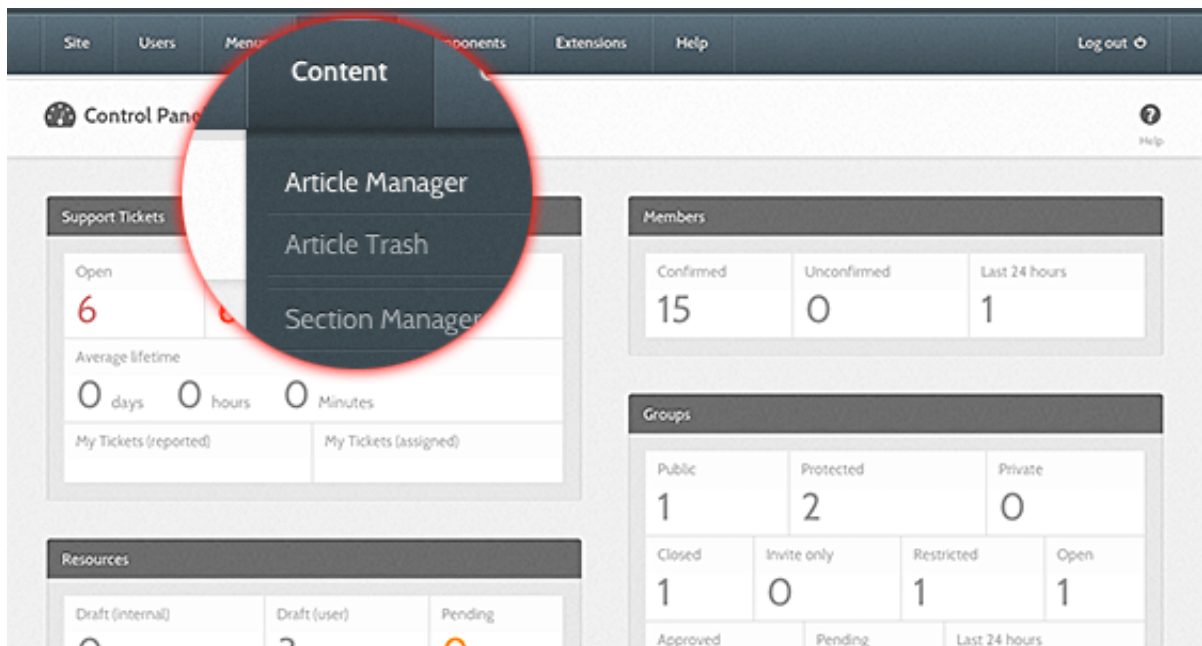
Site Users Menu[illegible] Content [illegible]mponents Extensions Help Log out

Control Pan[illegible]

Help

Article Manager
Article Trash
Section Manager

Support Tickets

Open
6

Average lifetime
0 days 0 hours 0 Minutes

My Tickets (reported) My Tickets (assigned)

Resources

Draft (internal) Draft (user) Pending

Members

| Confirmed | Unconfirmed | Last 24 hours |
|---|---|---|
| 15 | 0 | 1 |

Groups

| Public | Protected | Private |
|---|---|---|
| 1 | 2 | 0 |

| Closed | Invite only | Restricted | Open |
|---|---|---|---|
| 1 | 0 | 1 | 1 |

Approved Pending Last 24 hours